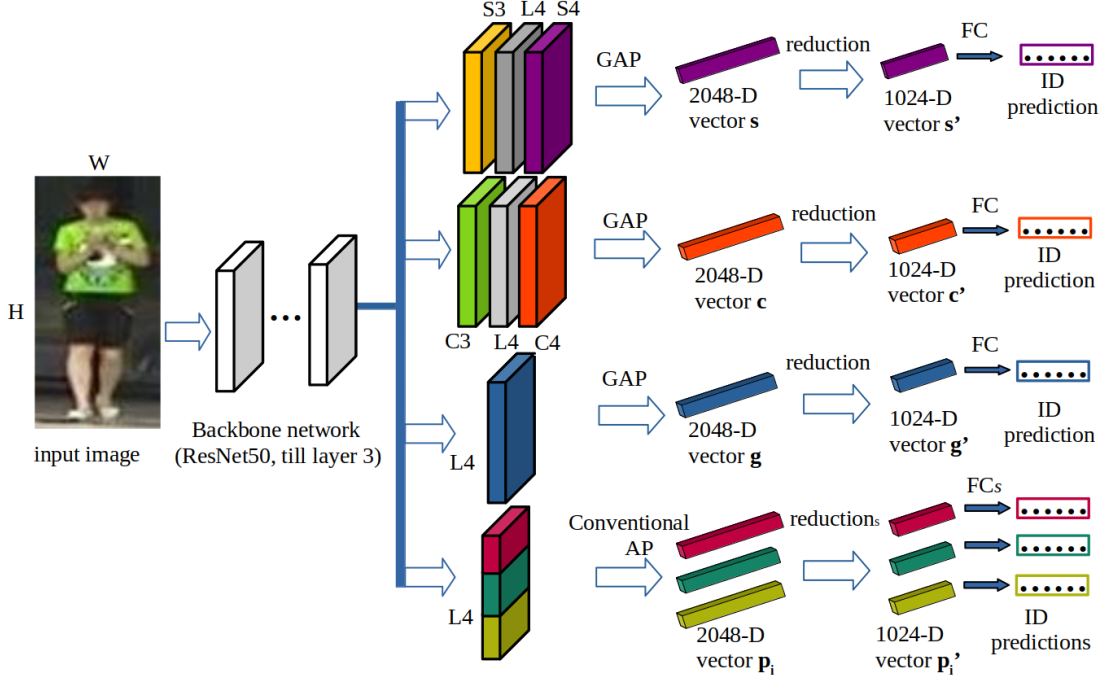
W

H

input image

Backbone network (ResNet50, till layer 3)

S3 L4 S4

GAP

2048-D vector **s**

reduction

1024-D vector **s'**

FC

ID prediction

C3 L4 C4

GAP

2048-D vector **c**

reduction

1024-D vector **c'**

FC

ID prediction

L4

GAP

2048-D vector **g**

reduction

1024-D vector **g'**

FC

ID prediction

L4

Conventional AP

2048-D vector $\mathbf{p_i}$

reductions

1024-D vector $\mathbf{p_i}$'

FCs

ID predictions